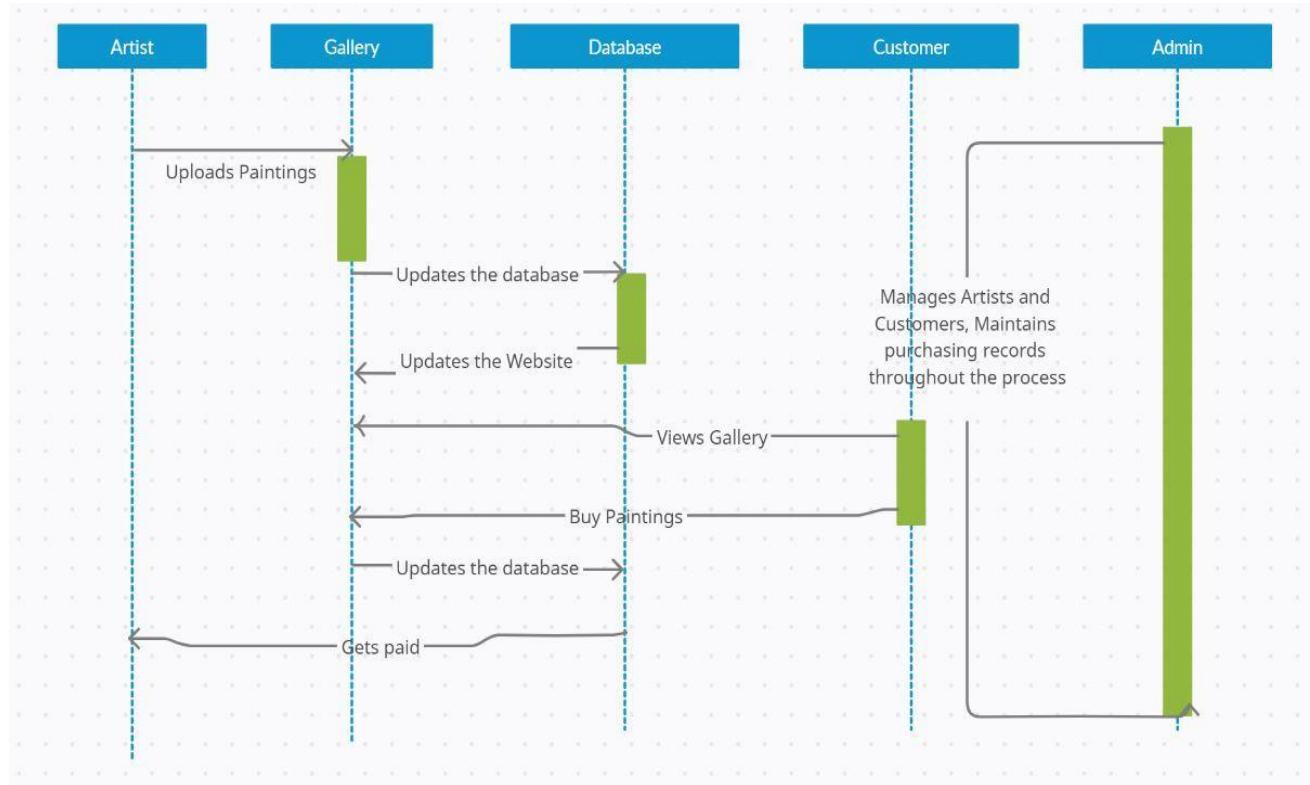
Artist

Gallery

Database

Customer

Admin

Uploads Paintings

Updates the database

Updates the Website

Manages Artists and Customers, Maintains purchasing records throughout the process

Views Gallery

Buy Paintings

Updates the database

Gets paid